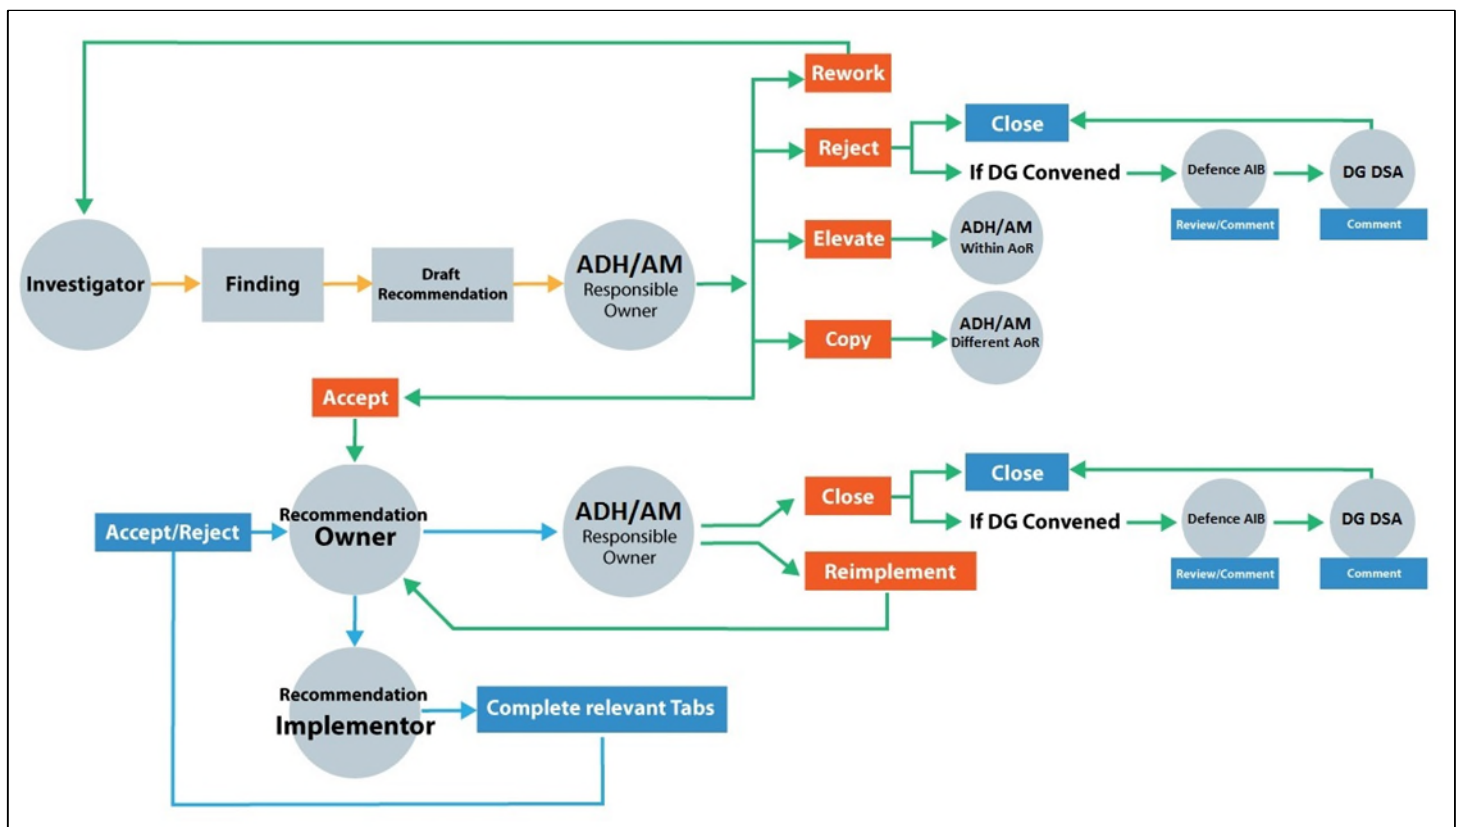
Rework

Reject

Close

If DG Convened

Defence AIB

Review/Comment

DG DSA

Comment

Investigator

Finding

Draft Recommendation

ADH/AM Responsible Owner

Elevate

ADH/AM Within AoR

Copy

ADH/AM Different AoR

Accept

Accept/Reject

Recommendation Owner

ADH/AM Responsible Owner

Close

Close

If DG Convened

Defence AIB

Review/Comment

DG DSA

Comment

Reimplement

Recommendation Implementor

Complete relevant Tabs